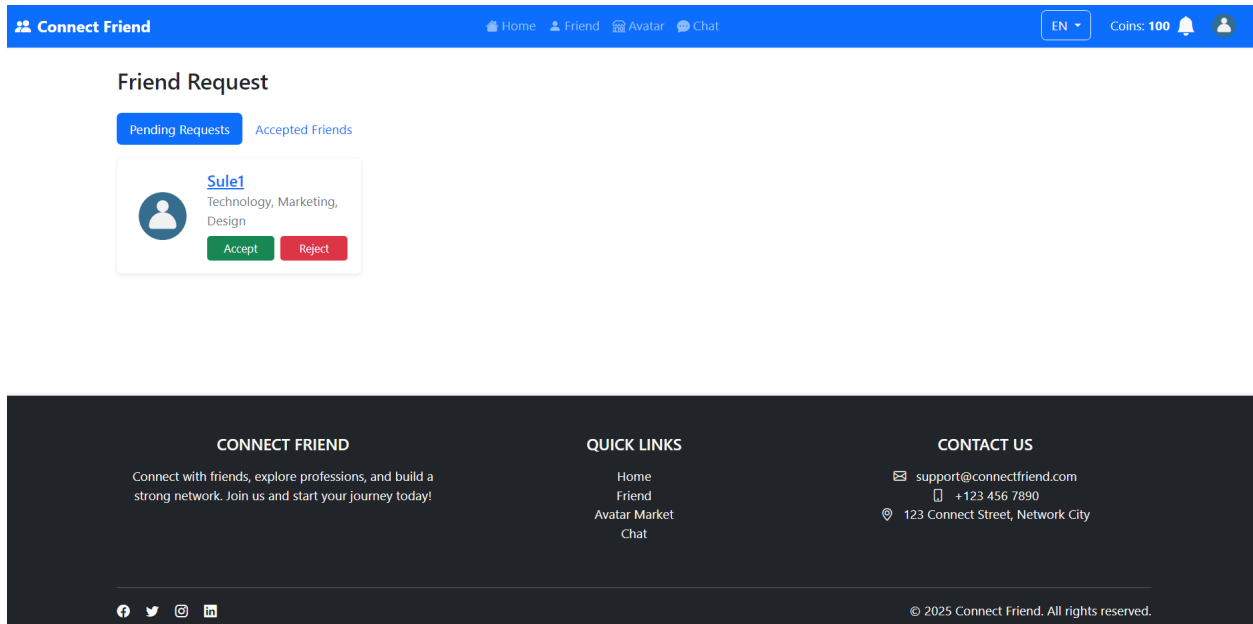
Connect Friend

Home Friend Avatar Chat

EN

Coins: 100

Friend Request

Pending Requests

Accepted Friends

Sule1

Technology, Marketing, Design

Accept

Reject

CONNECT FRIEND

Connect with friends, explore professions, and build a strong network. Join us and start your journey today!

QUICK LINKS

Home

Friend

Avatar Market

Chat

CONTACT US

support@connectfriend.com

+123 456 7890

123 Connect Street, Network City

© 2025 Connect Friend. All rights reserved.